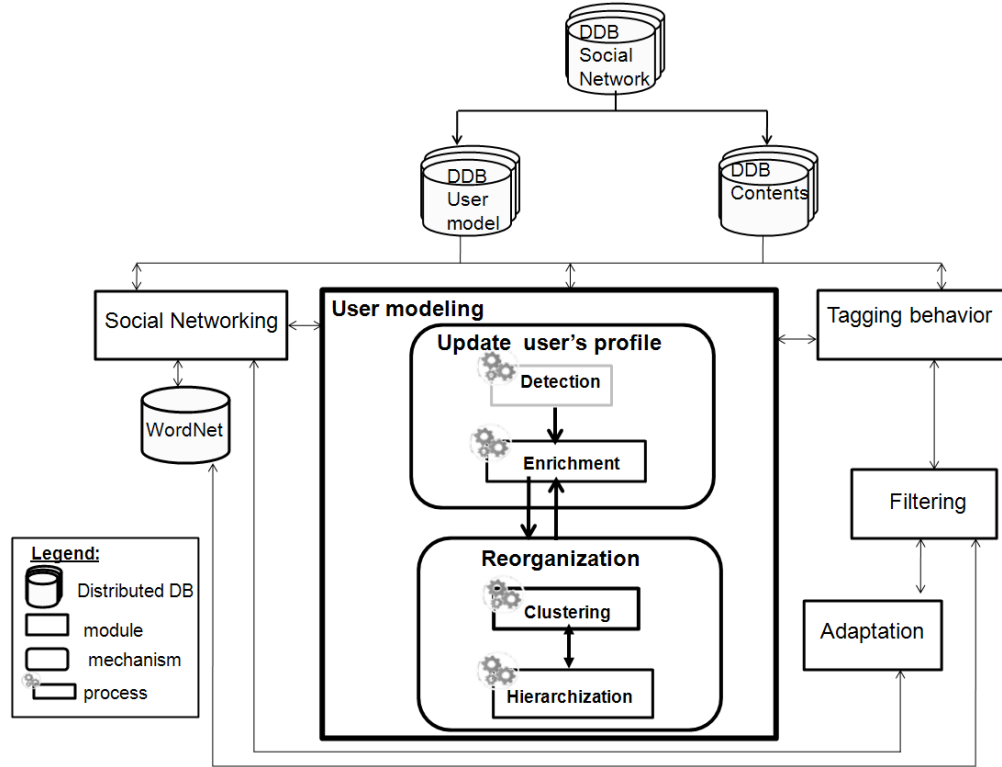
DDB Social Network

DDB User model

DDB Contents

Social Networking

User modeling

Tagging behavior

Update user's profile

Detection

WordNet

Enrichment

Filtering

Legend:

Distributed DB

module

mechanism

process

Reorganization

Clustering

Adaptation

Hierarchization